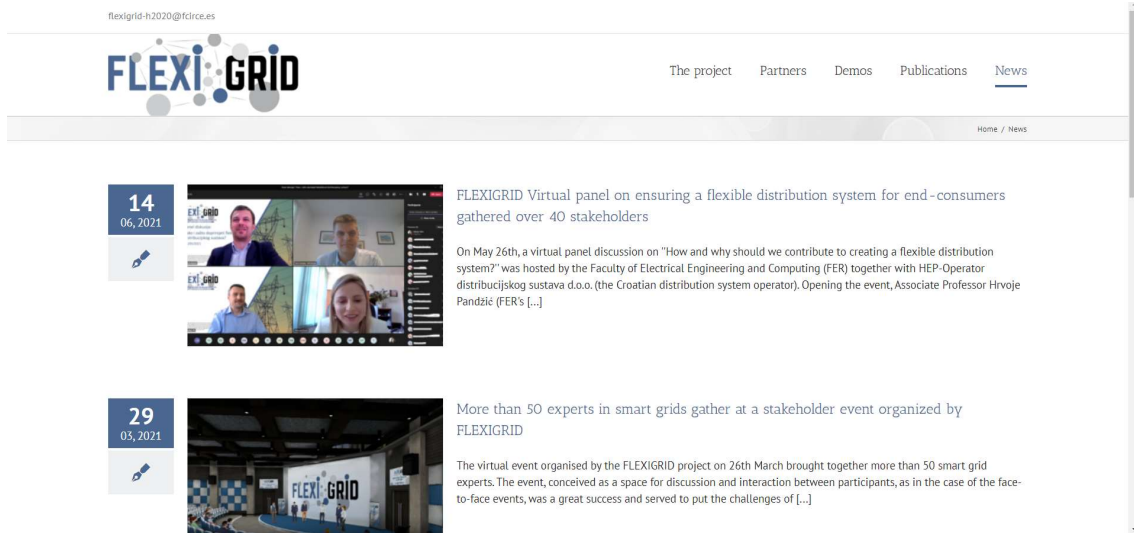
flexigrid-h2020@fcirce.es

FLEXI GRID

The project Partners Demos Publications News

Home / News

14
06, 2021

FLEXIGRID Virtual panel on ensuring a flexible distribution system for end-consumers gathered over 40 stakeholders

On May 26th, a virtual panel discussion on "How and why should we contribute to creating a flexible distribution system?" was hosted by the Faculty of Electrical Engineering and Computing (FER) together with HEP-Operator distribucijskog sustava d.o.o. (the Croatian distribution system operator). Opening the event, Associate Professor Hrvoje Pandžić (FER's [...]

29
03, 2021

More than 50 experts in smart grids gather at a stakeholder event organized by FLEXIGRID

The virtual event organised by the FLEXIGRID project on 26th March brought together more than 50 smart grid experts. The event, conceived as a space for discussion and interaction between participants, as in the case of the face-to-face events, was a great success and served to put the challenges of [...]

FLEXI GRID